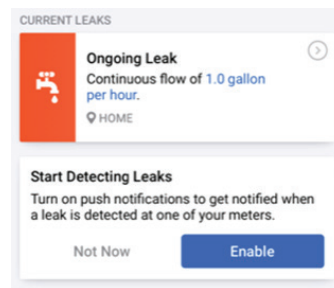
CURRENT LEAKS

Ongoing Leak

Continuous flow of 1.0 gallon per hour.

HOME

Start Detecting Leaks

Turn on push notifications to get notified when a leak is detected at one of your meters.

Not Now

Enable